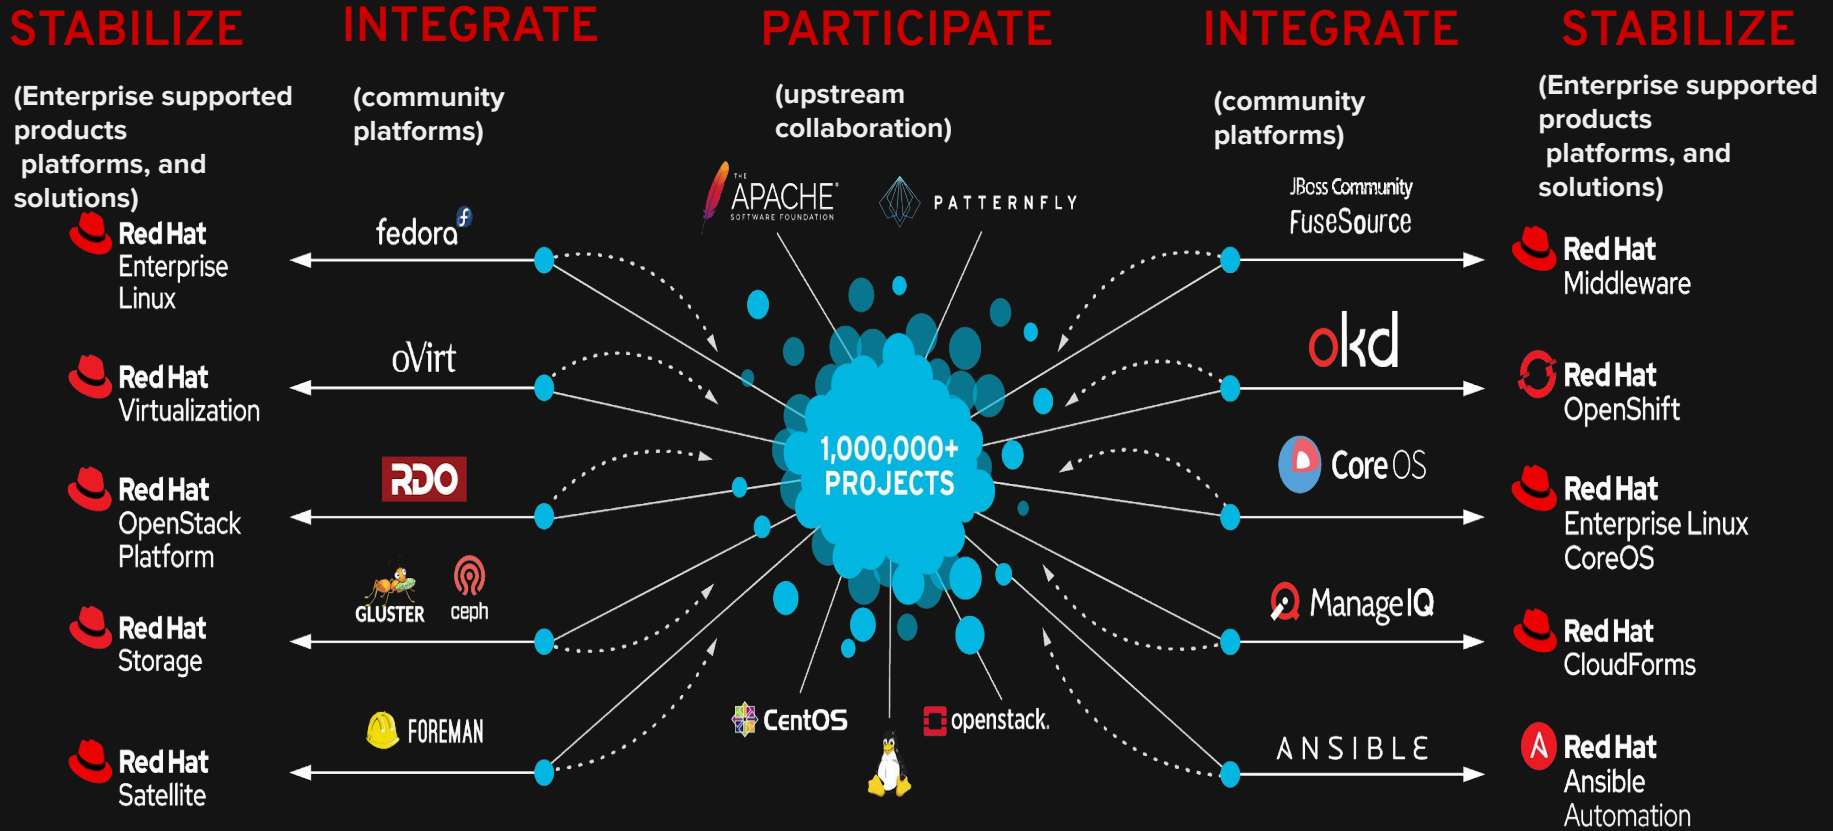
STABILIZE

(Enterprise supported products platforms, and solutions)

INTEGRATE

(community platforms)

PARTICIPATE

(upstream collaboration)

INTEGRATE

(community platforms)

STABILIZE

(Enterprise supported products platforms, and solutions)

THE APACHE SOFTWARE FOUNDATION

PATTERNFLY

JBoss Community

FuseSource

Red Hat Enterprise Linux

fedora

oVirt

okd

Red Hat Middleware

Red Hat Virtualization

Red Hat OpenShift

1,000,000+ PROJECTS

RDO

Core OS

Red Hat OpenStack Platform

Red Hat Enterprise Linux CoreOS

GLUSTER

ceph

ManageIQ

Red Hat Storage

Red Hat CloudForms

FOREMAN

CentOS

openstack.

ANSIBLE

Red Hat Satellite

Red Hat Ansible Automation